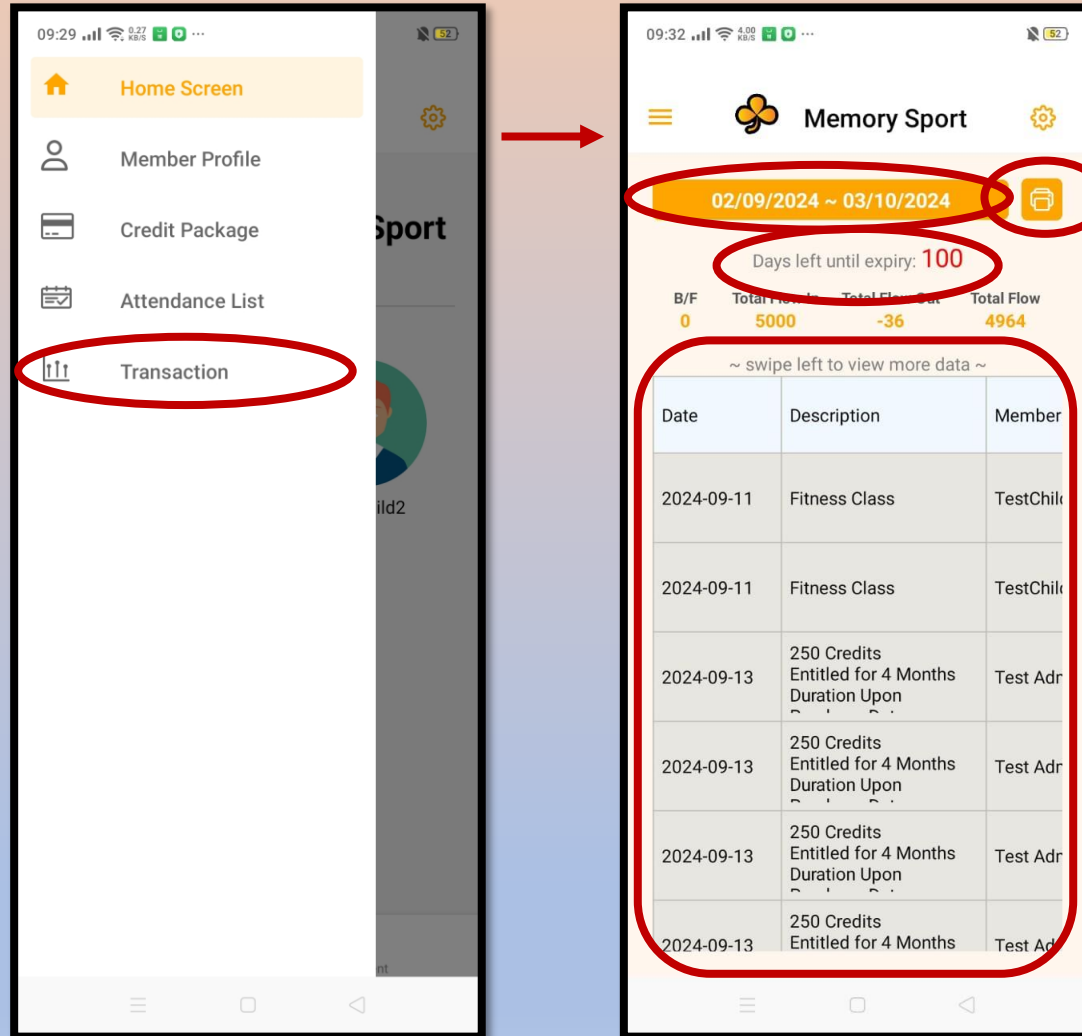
09:29 0.27 KB/S ··· 52

Home Screen

Member Profile

Credit Package

Attendance List

Transaction

Sport

ild2

nt

09:32 4.00 KB/S ··· 52

Memory Sport

02/09/2024 ~ 03/10/2024

Days left until expiry: 100

| B/F | Total Flow In | Total Flow Out | Total Flow |
|---|---|---|---|
| 0 | 5000 | -36 | 4964 |

~ swipe left to view more data ~

| Date | Description | Member |
|---|---|---|
| 2024-09-11 | Fitness Class | TestChil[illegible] |
| 2024-09-11 | Fitness Class | TestChil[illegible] |
| 2024-09-13 | 250 Credits Entitled for 4 Months Duration Upon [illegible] | Test Adr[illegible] |
| 2024-09-13 | 250 Credits Entitled for 4 Months Duration Upon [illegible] | Test Adr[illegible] |
| 2024-09-13 | 250 Credits Entitled for 4 Months Duration Upon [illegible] | Test Adr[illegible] |
| 2024-09-13 | 250 Credits Entitled for 4 Months | Test Ad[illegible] |